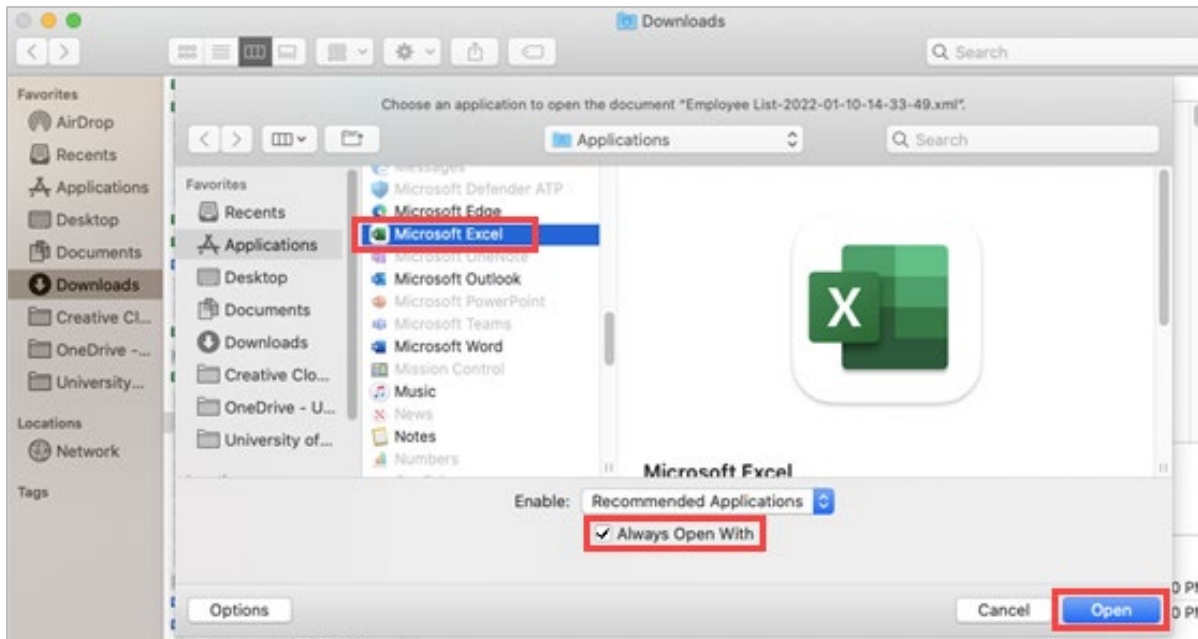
Downloads

Search

Favorites
AirDrop
Recents
Applications
Desktop
Documents
Downloads
Creative Cl...
OneDrive -...
University...

Locations
Network

Tags

Choose an application to open the document "Employee List-2022-01-10-14-33-49.xml".

Applications

Search

Favorites
Recents
Applications
Desktop
Documents
Downloads
Creative Clo...
OneDrive - U...
University of...

Messages
Microsoft Defender ATP
Microsoft Edge
Microsoft Excel
Microsoft OneNote
Microsoft Outlook
Microsoft PowerPoint
Microsoft Teams
Microsoft Word
Mission Control
Music
News
Notes
Numbers

X

Microsoft Excel

Enable: Recommended Applications

Always Open With

Options

Cancel

Open

0 PI
0 PI